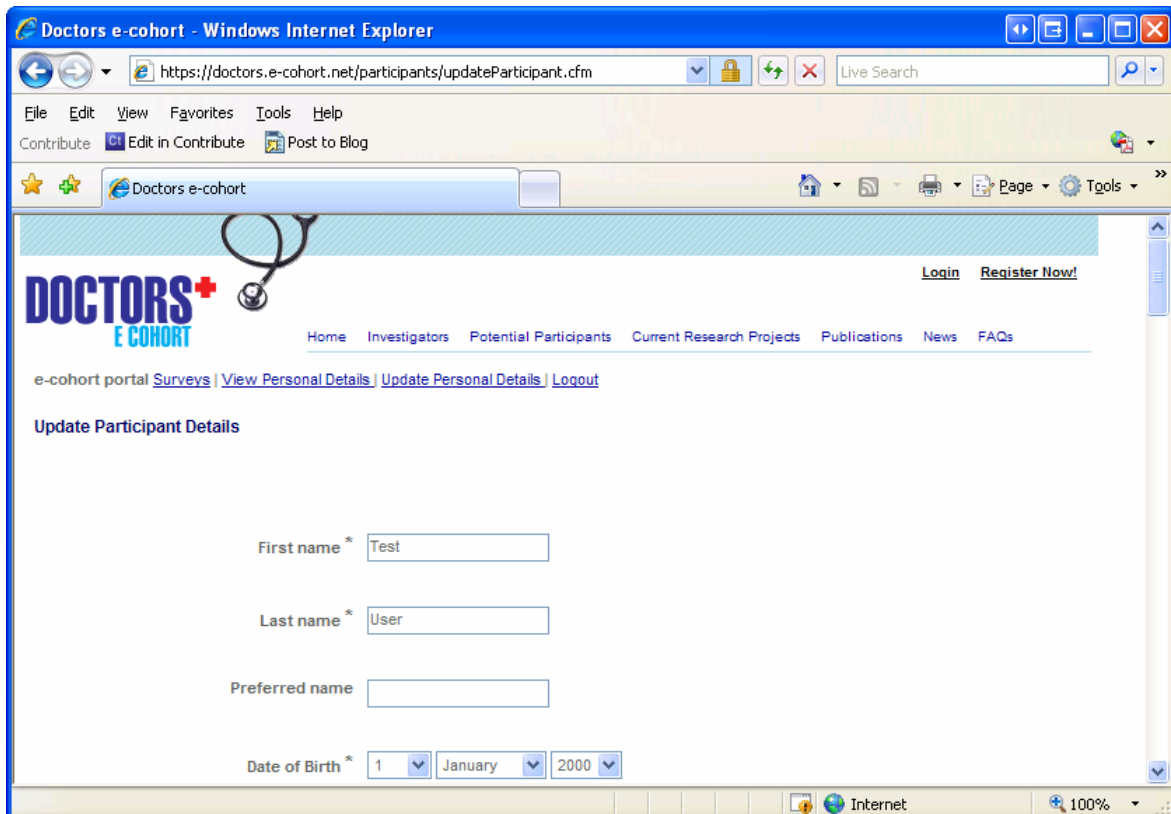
Doctors e-cohort - Windows Internet Explorer

https://doctors.e-cohort.net/participants/updateParticipant.cfm

Live Search

File Edit View Favorites Tools Help

Contribute Edit in Contribute Post to Blog

Doctors e-cohort

Page Tools

Login Register Now!

DOCTORS E COHORT

Home Investigators Potential Participants Current Research Projects Publications News FAQs

e-cohort portal Surveys | View Personal Details | Update Personal Details | Logout

Update Participant Details

First name * Test

Last name * User

Preferred name

Date of Birth * 1 January 2000

Internet

100%